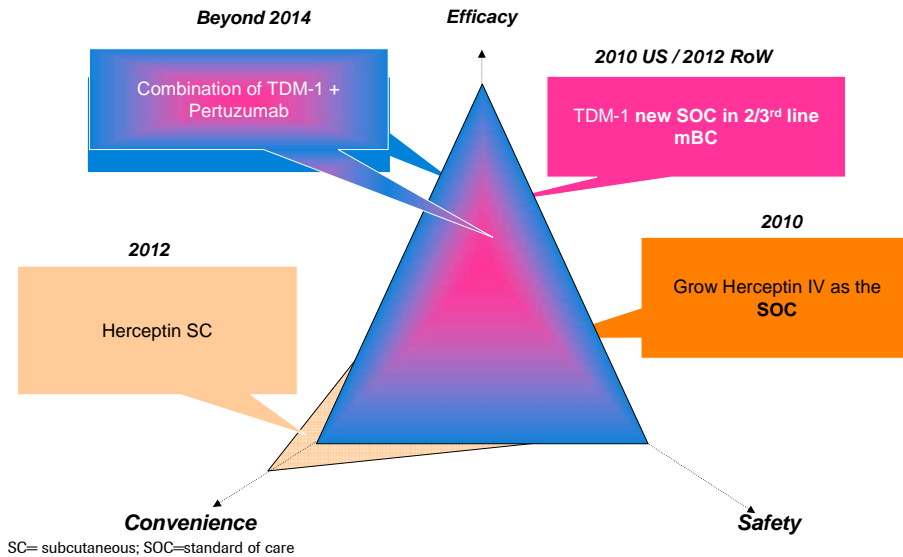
Beyond 2014

Efficacy

Combination of TDM-1 + Pertuzumab

2010 US / 2012 RoW

TDM-1 new SOC in 2/3$^{rd}$ line mBC

2010

Grow Herceptin IV as the SOC

2012

Herceptin SC

Convenience

Safety

SC= subcutaneous; SOC=standard of care